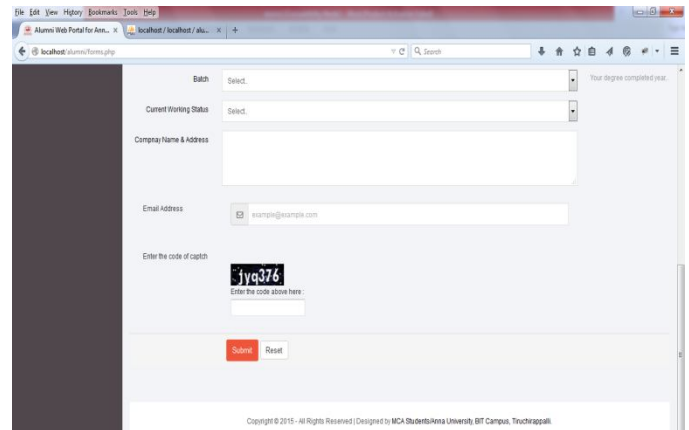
File Edit View History Bookmarks Tools Help

Alumni Web Portal for Ann... × localhost / localhost / alu... × +

localhost/alumni/forms.php

Search

Batch Select.. Your degree completed year..

Current Working Status Select..

Compnay Name & Address

Email Address example@example.com

Enter the code of captch

jyq376

Enter the code above here :

Submit Reset

Copyright © 2015 - All Rights Reserved | Designed by MCA Students/Anna University, BIT Campus, Tiruchirappalli.